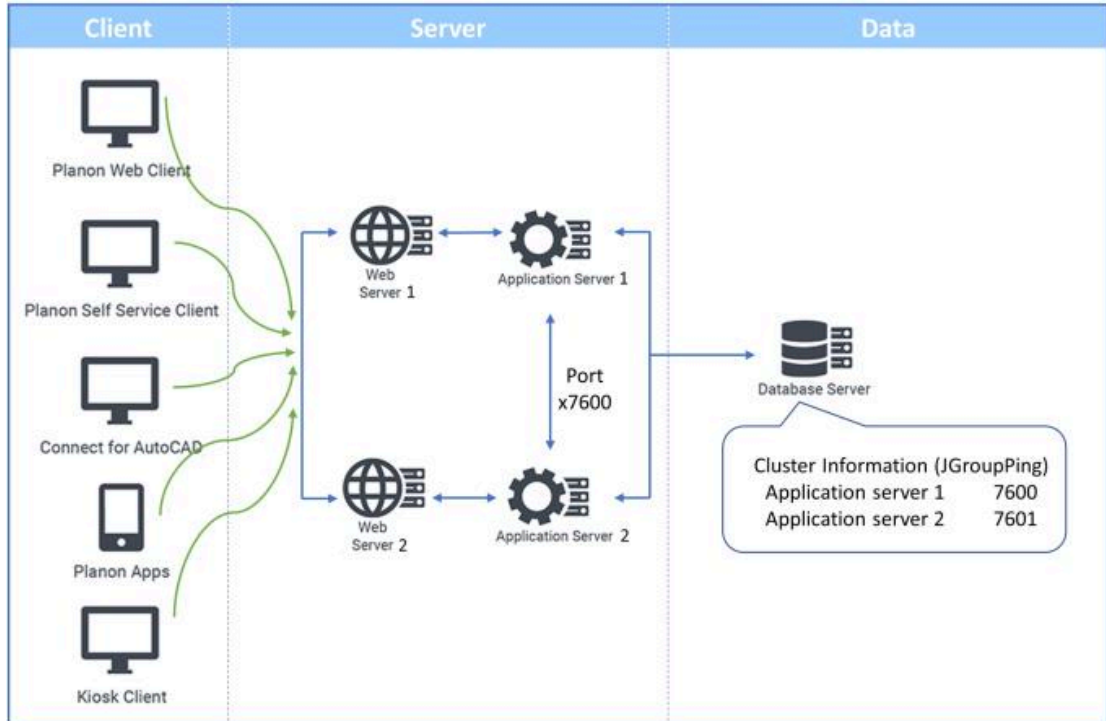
Client

Server

Data

Planon Web Client

Planon Self Service Client

Connect for AutoCAD

Planon Apps

Kiosk Client

Web Server 1

Application Server 1

Port x7600

Web Server 2

Application Server 2

Database Server

Cluster Information (JGroupPing)
Application server 1 7600
Application server 2 7601